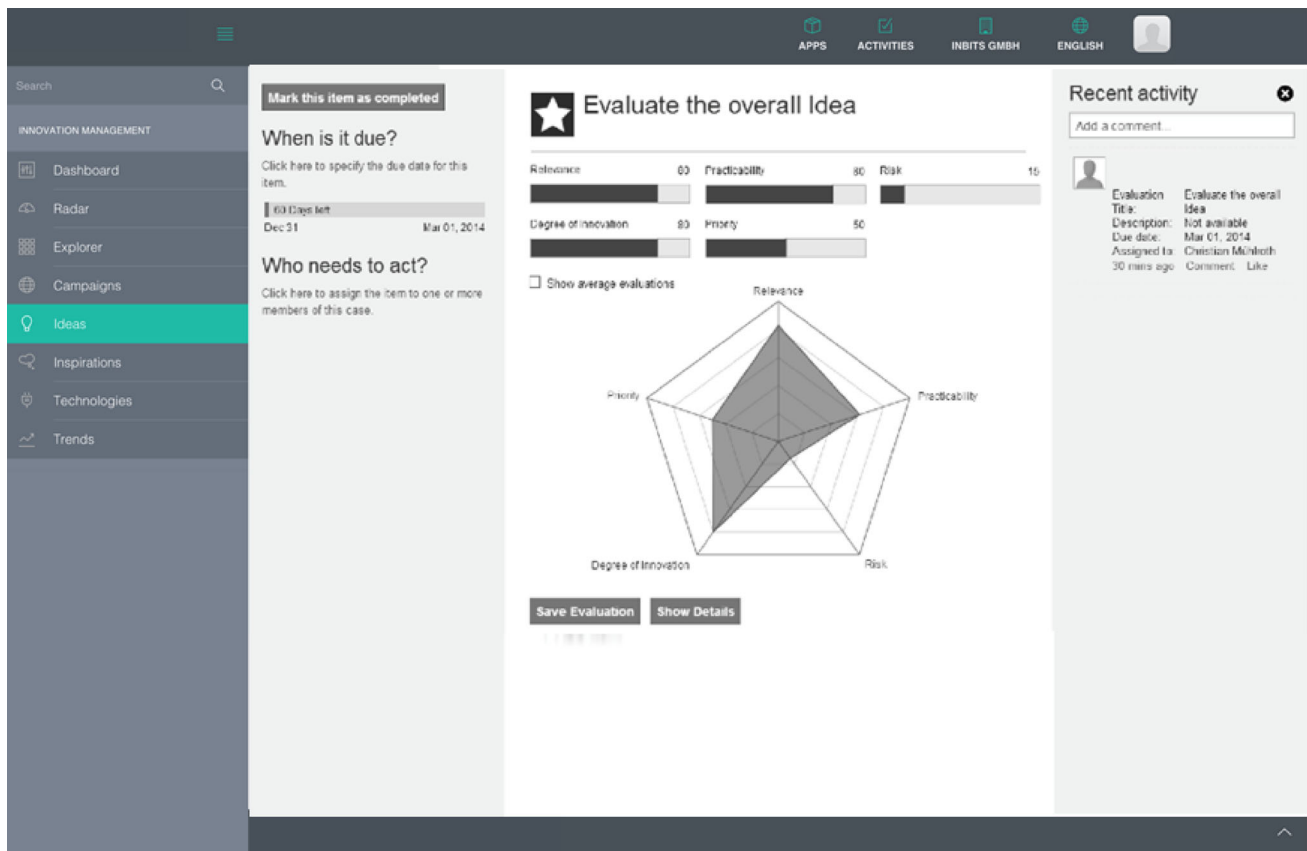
APPS ACTIVITIES INBITS GMBH ENGLISH

Search

INNOVATION MANAGEMENT

Dashboard

Radar

Explorer

Campaigns

Ideas

Inspirations

Technologies

Trends

Mark this item as completed

When is it due?

Click here to specify the due date for this item.

60 Days left

Dec 31 Mar 01, 2014

Who needs to act?

Click here to assign the item to one or more members of this case.

Evaluate the overall Idea

Relevance 80 Practicability 80 Risk 15

Degree of innovation 80 Priority 50

Show average evaluations

Relevance

Practicability

Risk

Degree of Innovation

Priority

Save Evaluation Show Details

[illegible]

Recent activity

Add a comment...

Evaluation Title: Evaluate the overall Idea
Description: Not available
Due date: Mar 01, 2014
Assigned to: Christian Mühlroth
30 mins ago Comment Like